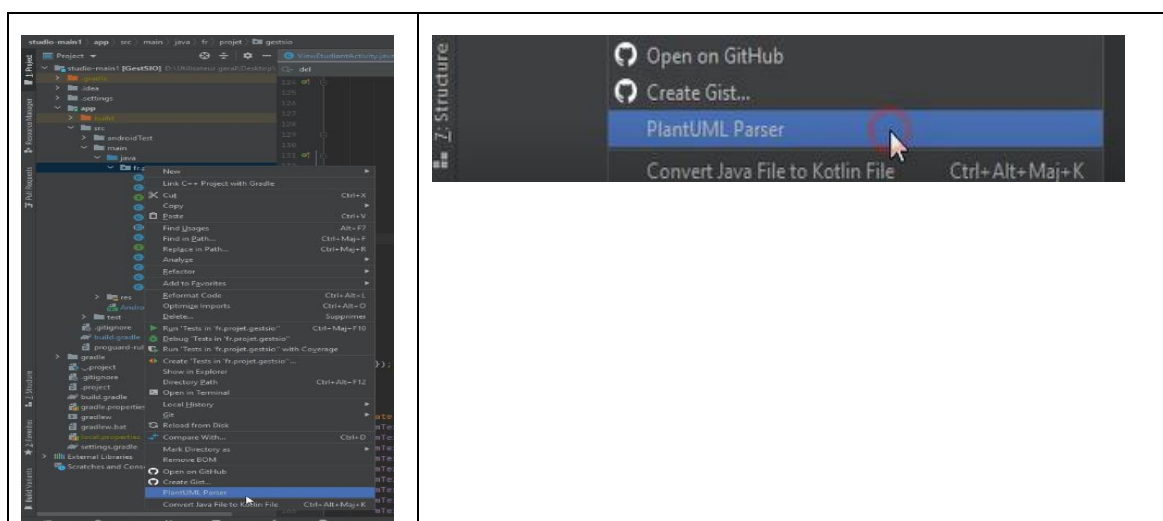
studio-main1 > app > src > main > java > fr > projet > gestsio

Project
studio-main1 [GestSIO] D:\Utilisateurs\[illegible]\Desktop\
.gradle
.idea
.settings
app
build
src
androidTest
main
java
fr.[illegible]
res
Andro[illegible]
test
.gitignore
build.gradle
proguard-ru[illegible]
gradle
.project
.gitignore
.project
build.gradle
gradle.properties
gradlew
gradlew.bat
local.properties
settings.gradle
External Libraries
Scratches and Cons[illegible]

New
Link C++ Project with Gradle
Cut Ctrl+X
Copy
Paste Ctrl+V
Find Usages Alt+F7
Find in Path... Ctrl+Maj+F
Replace in Path... Ctrl+Maj+R
Analyze
Refactor
Add to Favorites
Reformat Code Ctrl+Alt+L
Optimize Imports Ctrl+Alt+O
Delete... Supprimer
Run 'Tests in 'fr.projet.gestsio'' Ctrl+Maj+F10
Debug 'Tests in 'fr.projet.gestsio''
Run 'Tests in 'fr.projet.gestsio'' with Coverage
Create 'Tests in 'fr.projet.gestsio''...
Show in Explorer
Directory Path Ctrl+Alt+F12
Open in Terminal
Local History
Git
Reload from Disk
Compare With... Ctrl+D
Mark Directory as
Remove BOM
Open on GitHub
Create Gist...
PlantUML Parser
Convert Java File to Kotlin File Ctrl+Alt+Maj+K

Z: Structure
Open on GitHub
Create Gist...
PlantUML Parser
Convert Java File to Kotlin File Ctrl+Alt+Maj+K